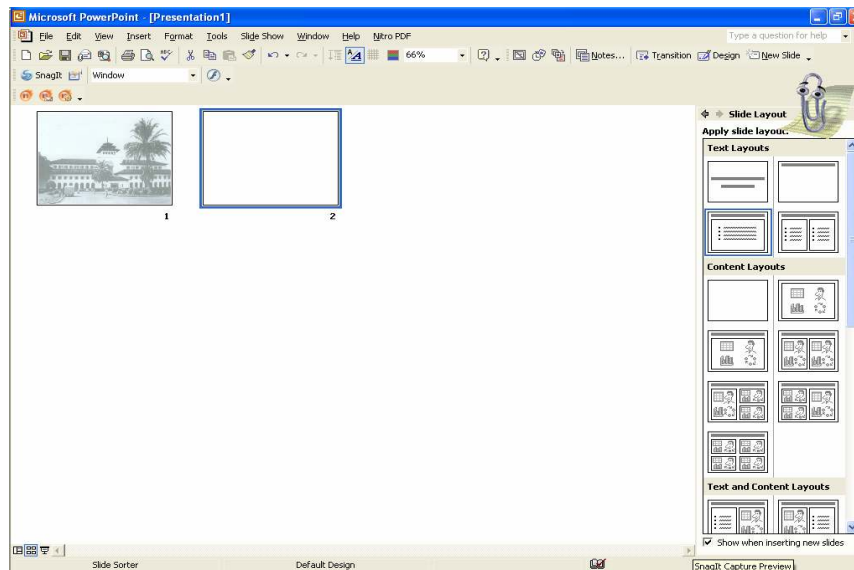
Microsoft PowerPoint - [Presentation1]

File Edit View Insert Format Tools Slide Show Window Help Nitro PDF

Type a question for help

66%

Notes... Transition Design New Slide

SnagIt Window

1

2

Slide Layout

Apply slide layout:

Text Layouts

Content Layouts

Text and Content Layouts

Show when inserting new slides

Slide Sorter

Default Design

SnagIt Capture Preview